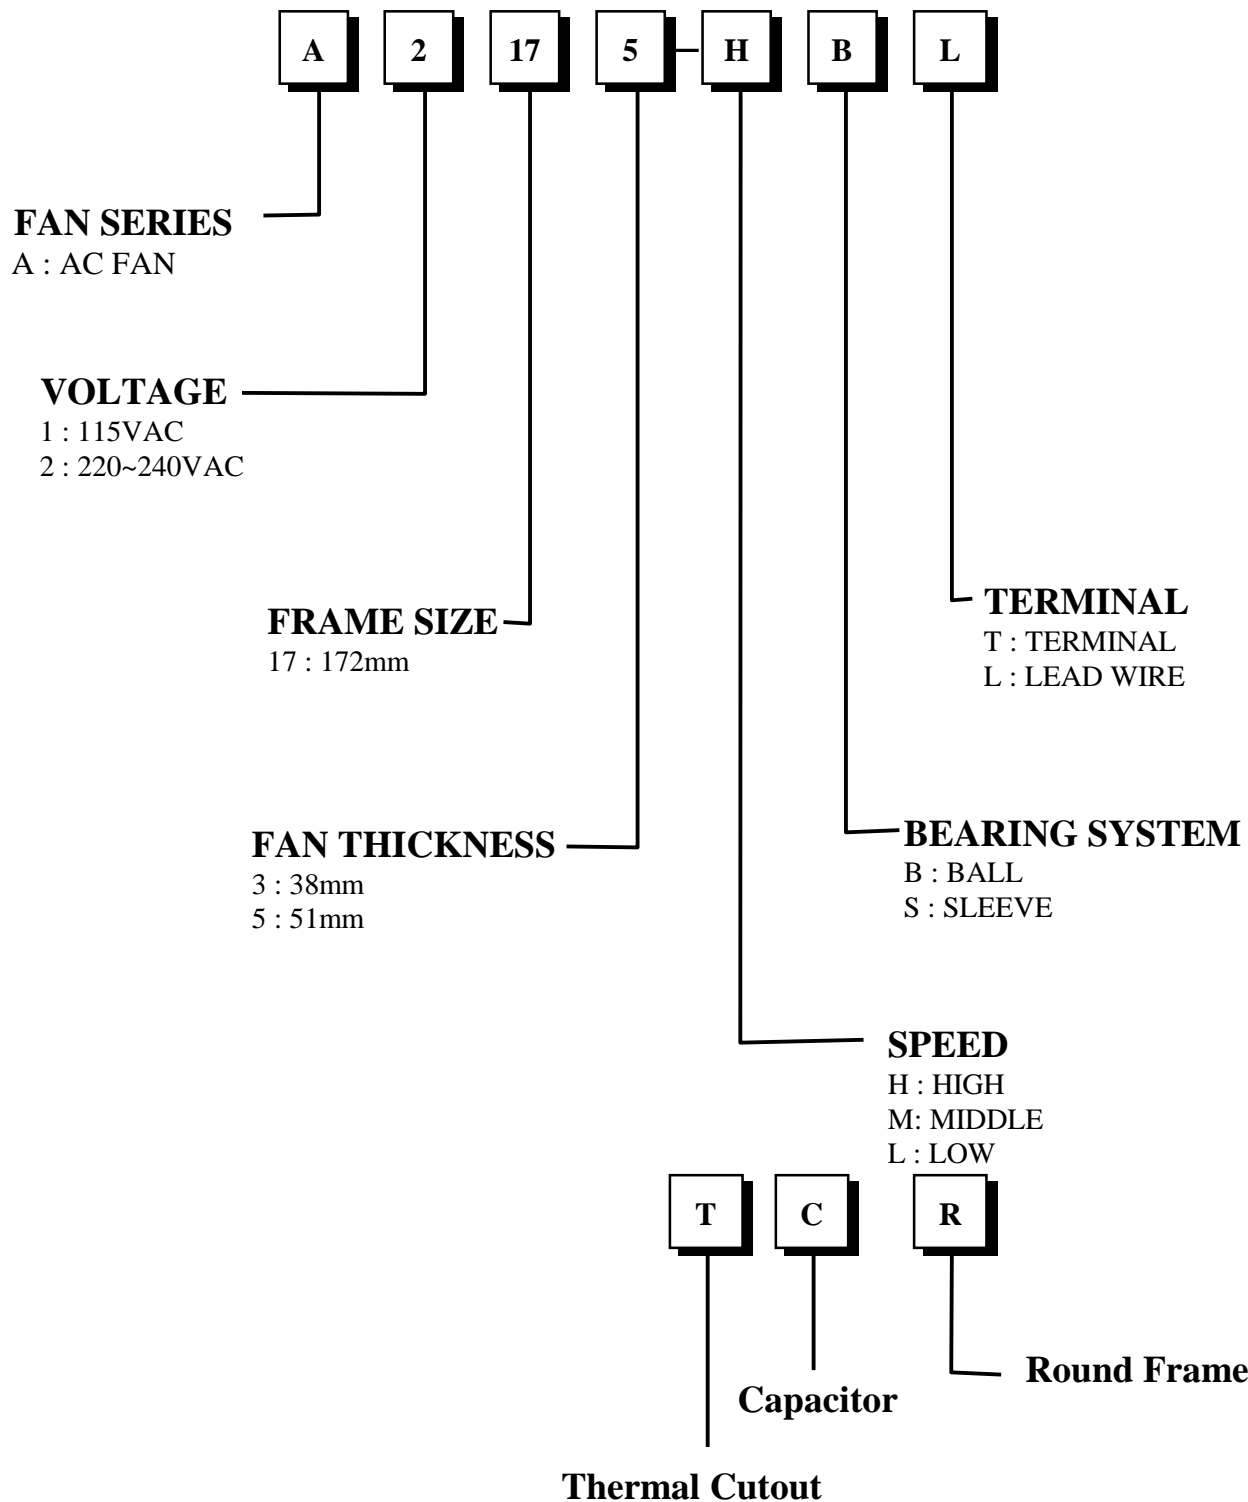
A 2 17 5 - H B L

FAN SERIES
A : AC FAN

VOLTAGE
1 : 115VAC
2 : 220~240VAC

FRAME SIZE
17 : 172mm

TERMINAL
T : TERMINAL
L : LEAD WIRE

FAN THICKNESS
3 : 38mm
5 : 51mm

BEARING SYSTEM
B : BALL
S : SLEEVE

SPEED
H : HIGH
M: MIDDLE
L : LOW

T C R

Round Frame

Capacitor

Thermal Cutout